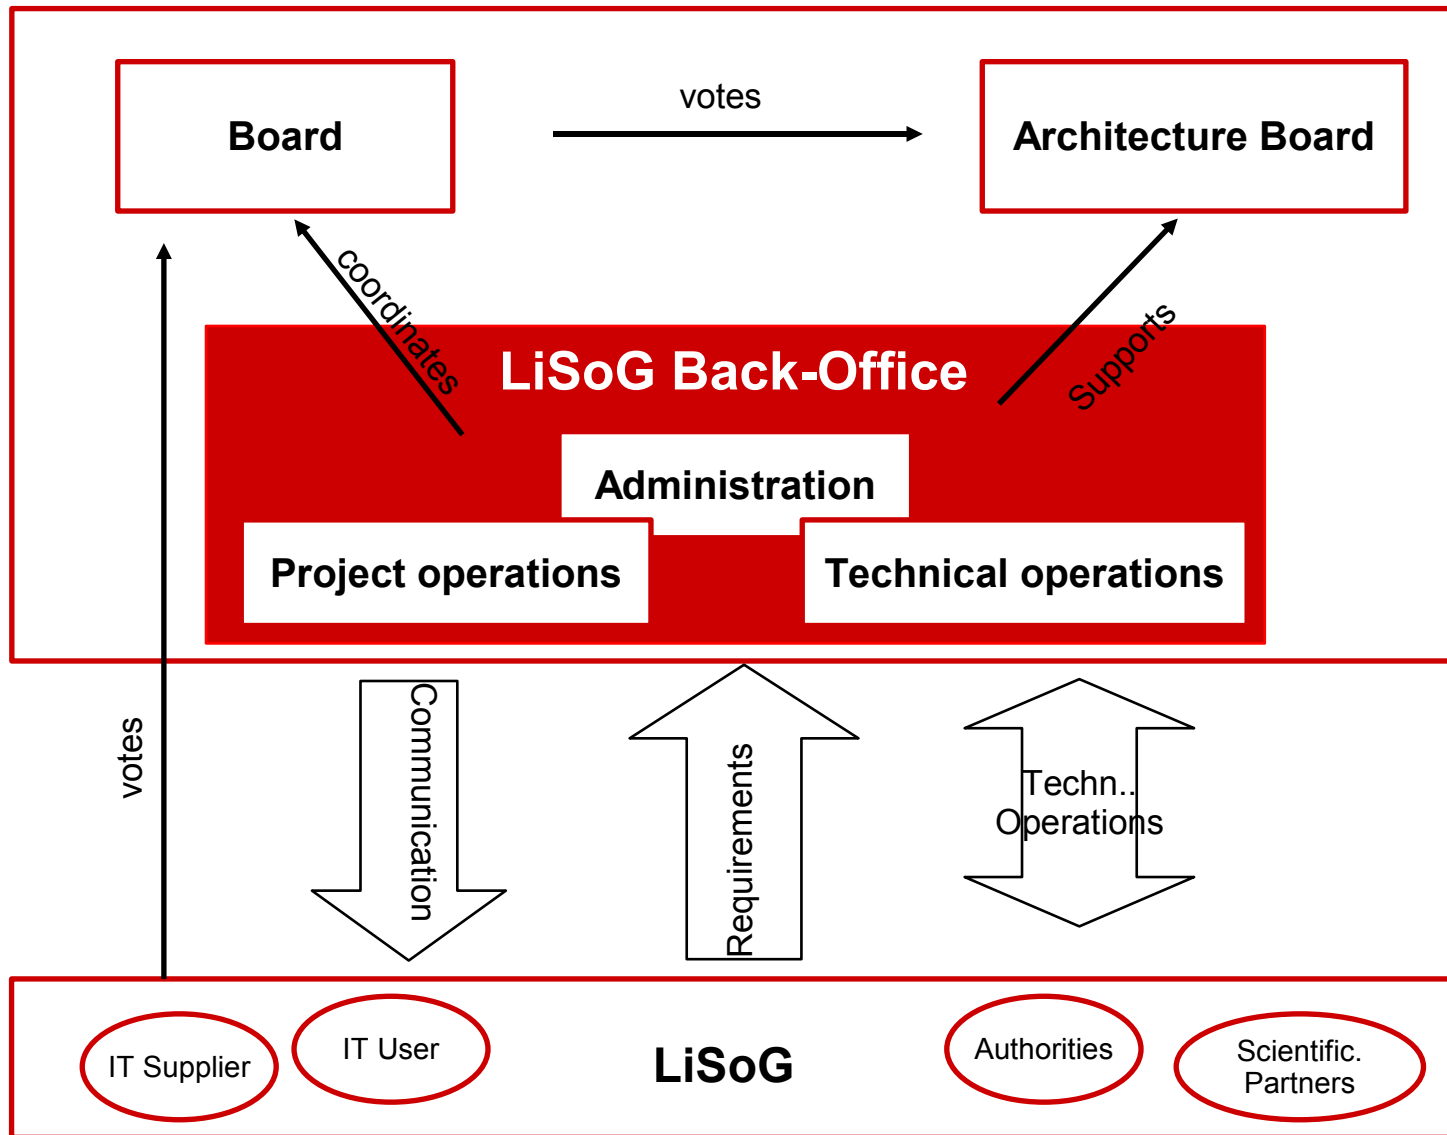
Board

votes

Architecture Board

coordinates

LiSoG Back-Office

Supports

Administration

Project operations

Technical operations

votes

Communication

Requirements

Techn.. Operations

IT Supplier

IT User

LiSoG

Authorities

Scientific. Partners